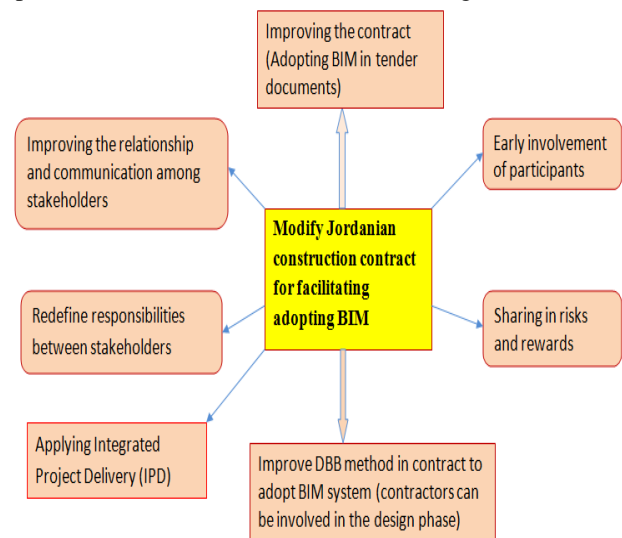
Improving the contract (Adopting BIM in tender documents)

Improving the relationship and communication among stakeholders

Early involvement of participants

Modify Jordanian construction contract for facilitating adopting BIM

Redefine responsibilities between stakeholders

Sharing in risks and rewards

Applying Integrated Project Delivery (IPD)

Improve DBB method in contract to adopt BIM system (contractors can be involved in the design phase)